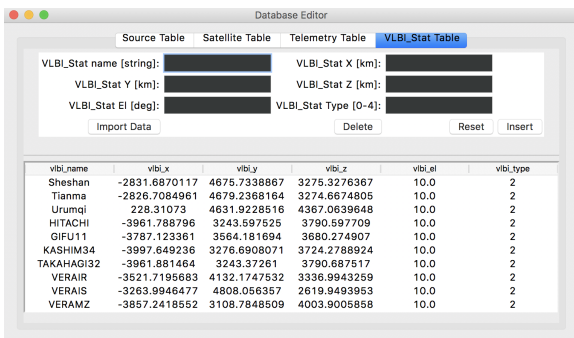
Database Editor

Source Table | Satellite Table | Telemetry Table | VLBI_Stat Table

VLBI_Stat name [string]:
VLBI_Stat X [km]:
VLBI_Stat Y [km]:
VLBI_Stat Z [km]:
VLBI_Stat El [deg]:
VLBI_Stat Type [0-4]:

Import Data
Delete
Reset
Insert

| vlbi_name | vlbi_x | vlbi_y | vlbi_z | vlbi_el | vlbi_type |
|---|---|---|---|---|---|
| Sheshan | -2831.6870117 | 4675.7338867 | 3275.3276367 | 10.0 | 2 |
| Tianma | -2826.7084961 | 4679.2368164 | 3274.6674805 | 10.0 | 2 |
| Urumqi | 228.31073 | 4631.9228516 | 4367.0639648 | 10.0 | 2 |
| HITACHI | -3961.788796 | 3243.597525 | 3790.597709 | 10.0 | 2 |
| GIFU11 | -3787.123361 | 3564.181694 | 3680.274907 | 10.0 | 2 |
| KASHIM34 | -3997.649236 | 3276.6908071 | 3724.2788924 | 10.0 | 2 |
| TAKAHAGI32 | -3961.881464 | 3243.37261 | 3790.687517 | 10.0 | 2 |
| VERAIR | -3521.7195683 | 4132.1747532 | 3336.9943259 | 10.0 | 2 |
| VERAIS | -3263.9946477 | 4808.056357 | 2619.9493953 | 10.0 | 2 |
| VERAMZ | -3857.2418552 | 3108.7848509 | 4003.9005858 | 10.0 | 2 |